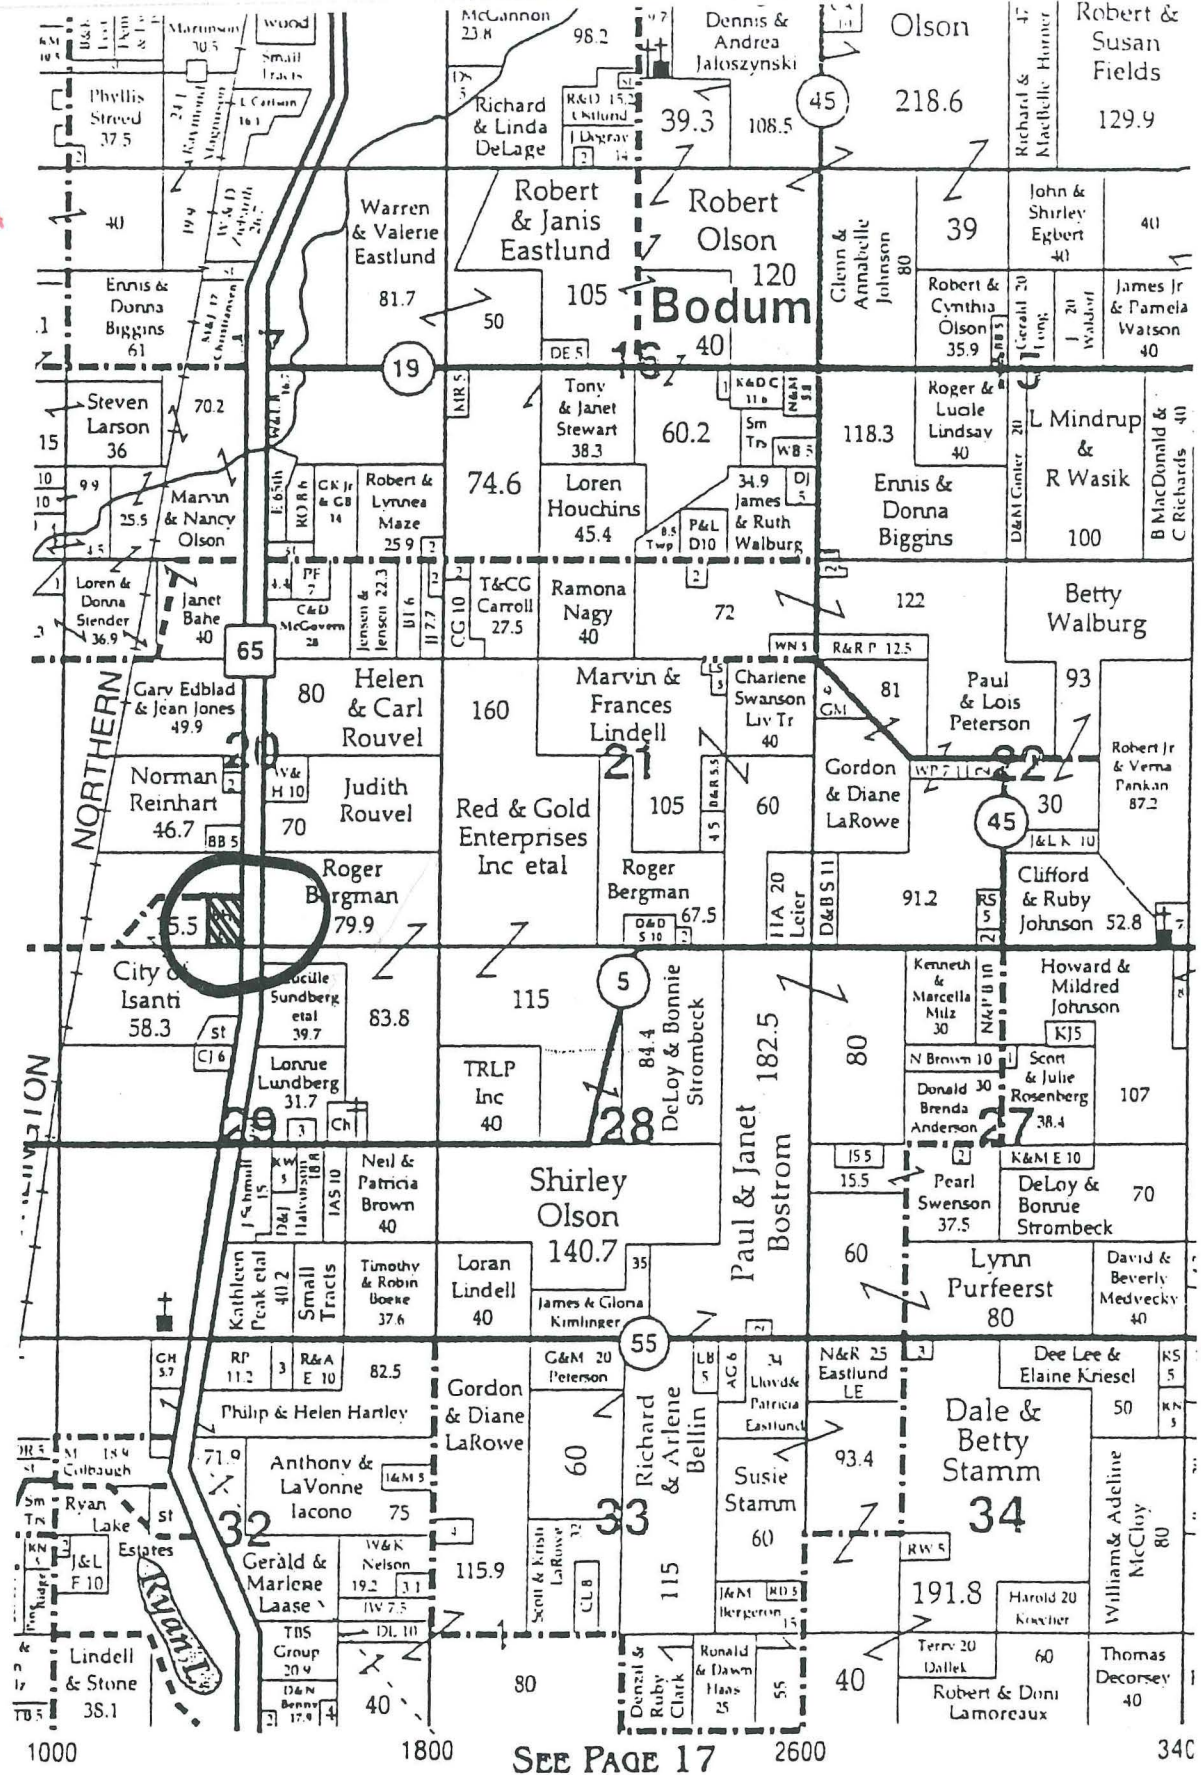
Martinson 30.5
Wood
Small Tracts
McGannon 23.8
98.2
Dennis & Andrea Jaloszynski
Olson
Robert & Susan Fields
Phyllis Streed 37.5
L Carlson 16.1
Richard & Linda DeLage
R&D 15.2
Ostlund
J Degray 14
39.3
108.5
45
218.6
Richard & MaeBelle Horner
129.9
2
2
40
Warren & Valerie Eastlund
Robert & Janis Eastlund
Robert Olson
Glenn & Annabelle Johnson 80
39
John & Shirley Egbert 40
40
Ennis & Donna Biggins 61
81.7
50
105
120
Bodum
Robert & Cynthia Olson 35.9
Gerald 20 Long
J 20 Waldorf
James Jr & Pamela Watson 40
DE 5
16
40
19
Steven Larson 36
70.2
MR 5
Tony & Janet Stewart 38.3
60.2
K&DC 11
Sm Trs
WB 5
118.3
Roger & Lucile Lindsay 40
L Mindrup & R Wasik
B MacDonald & C Richards 40
15
10
10
9.9
25.5
Marvin & Nancy Olson
E 65th
RO 8
CK Jr & GB 14
Robert & Lynnea Maze 25.9
74.6
Loren Houchins 45.4
34.9 James & Ruth Walburg
DJ 5
8.5 Twp
P&L D10
Ennis & Donna Biggins
D&M Gaster 20
100
Loren & Donna Stender 36.9
Janet Bahe 40
PF 7
C&D McGovern 28
Jensen & Jensen 22.3
BI 6
JI 7.7
CG 10
T&CG Carroll 27.5
Ramona Nagy 40
72
122
Betty Walburg
65
WN 5
R&R P 12.5
NORTHERN
Gary Edblad & Jean Jones 49.9
80
Helen & Carl Rouvel
160
Marvin & Frances Lindell
LS 5
Charlene Swanson Liv Tr 40
GM
81
Paul & Lois Peterson
93
20
21
22
Norman Reinhart 46.7
W& H 10
Judith Rouvel
Red & Gold Enterprises Inc etal
105
D&R 5.5
60
Gordon & Diane LaRowe
WP 7
45
30
Robert Jr & Verna Pankan 87.2
BB 5
70
45
J&L K 10
Roger Bergman 79.9
Roger Bergman
D&D S 10
67.5
HA 20 Leier
D&B S 11
91.2
RS 5
Clifford & Ruby Johnson 52.8
5.5
City of Isanti 58.3
Lucille Sundberg etal 39.7
83.8
115
5
84.4 DeLoy & Bonnie Strombeck
182.5
80
Kenneth & Marcella Miltz 30
N&P U 10
Howard & Mildred Johnson
KJ5
CJ 6
st
Lonnie Lundberg 31.7
TRLP Inc 40
N Brown 10
Scott & Julie Rosenberg 38.4
107
Donald Brenda Anderson 30
29
3
Ch
28
27
ION
Neil & Patricia Brown 40
Shirley Olson 140.7
Paul & Janet Bostrom
15.5
15.5
Pearl Swenson 37.5
K&M E 10
DeLoy & Bonnie Strombeck
70
J Schmidt 15
KW 5
D&J Halvorson 18
IAS 10
Kathleen Peak etal 40.2
Small Tracts
Timothy & Robin Boeke 37.6
Loran Lindell 40
35
James & Gloria Kimlinger
60
Lynn Purfeerst 80
David & Beverly Medvecky 40
55
CH 5.7
RP 11.2
3
R&A E 10
82.5
Gordon & Diane LaRowe
G&M 20 Peterson
Richard & Arlene Bellin
LB 5
AC 6
34 Lloyd & Patricia Eastlund
N&R 25 Eastlund LE
Dee Lee & Elaine Kriesel
KS 5
Philip & Helen Hartley
60
93.4
Dale & Betty Stamm
50
KN 5
M 18.9 Colbaugh
71.9
Anthony & LaVonne Iacono 75
I&M 5
Susie Stamm 60
34
William & Adeline McCloy 80
Ryan Lake Estates
st
32
4
Scott & Kristi LaRowe 12
33
CL 8
Sm Trs
KN 5
J&L F 10
Ryan L
Gerald & Marlene Laase
W&K Nelson 19.2
31
JW 7.5
DL 10
115.9
115
J&M Bergeron 15
RD 5
RW 5
191.8
Harold 20 Koecher
TBS Group 20.9
D&N Benny 17.9
2
4
Lindell & Stone 38.1
80
Denzil & Ruby Clark
Ronald & Dawn Haas 25
55
40
Terry 20 Dallek
60
Robert & Doni Lamoreaux
Thomas Decorsey 40
40
TB 5
1000
1800
SEE PAGE 17
2600
340